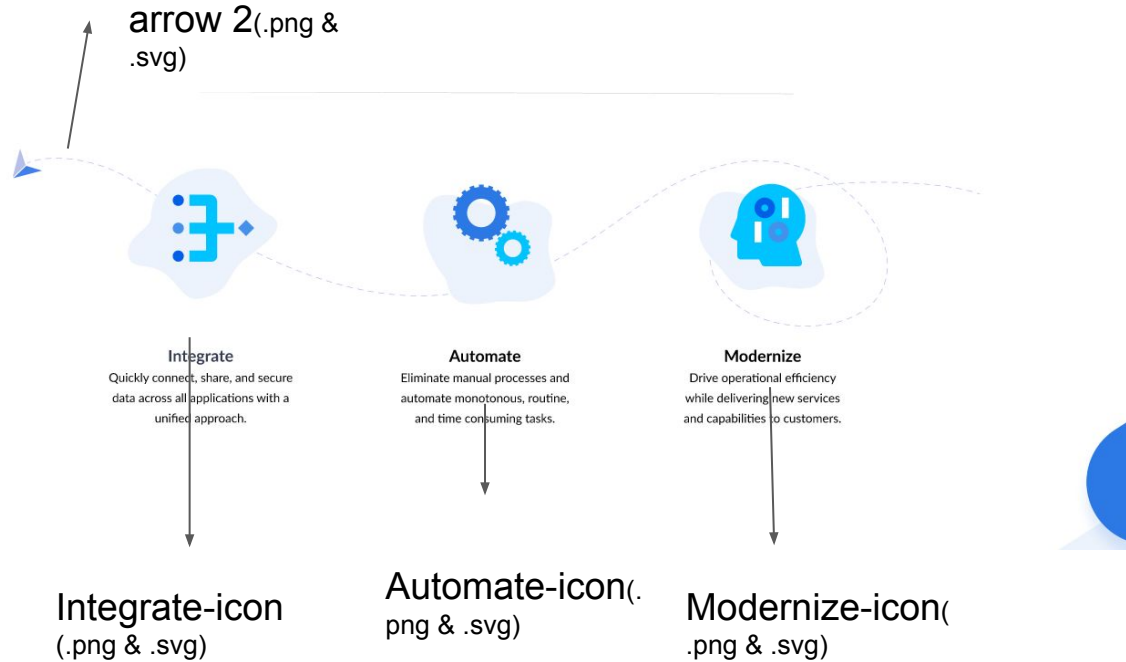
arrow 2(.png & .svg)

Integrate
Quickly connect, share, and secure data across all applications with a unified approach.

Automate
Eliminate manual processes and automate monotonous, routine, and time consuming tasks.

Modernize
Drive operational efficiency while delivering new services and capabilities to customers.

Integrate-icon (.png & .svg)

Automate-icon(. png & .svg)

Modernize-icon( .png & .svg)